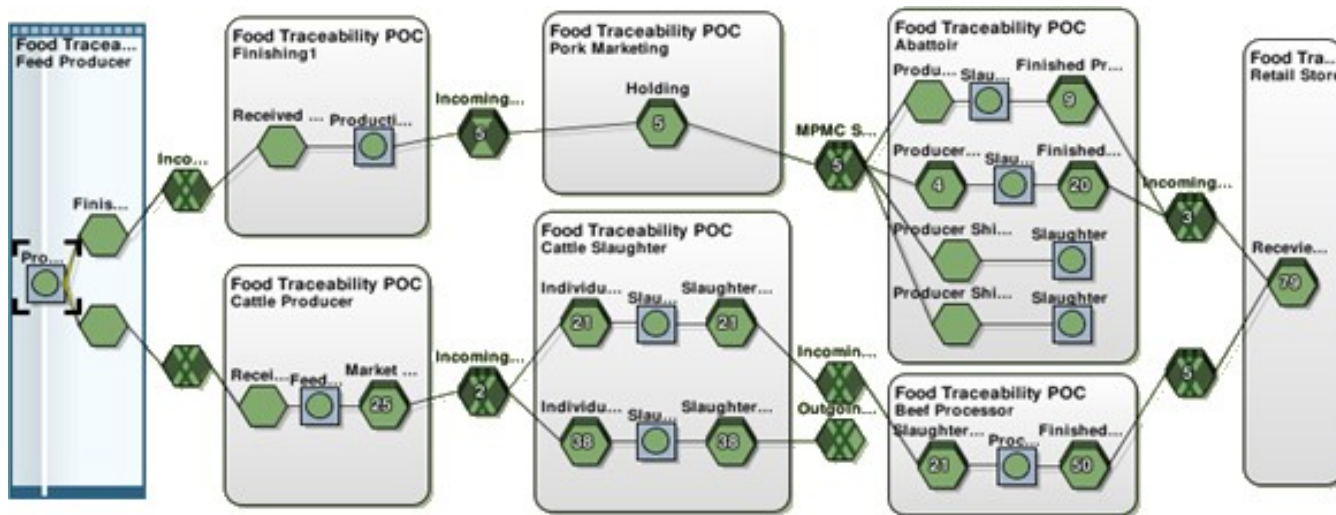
Food Tracea...
Feed Producer

Pro...

Finis...

Inco...

Food Traceability POC
Finishing1

Received ...

Producti...

Incoming...

5

Food Traceability POC
Pork Marketing

Holding

5

MPMC S...

5

Food Traceability POC
Abattoir

Produ...

Slau...

Finished Pr...

9

Producer...

Slau...

Finished...

4

20

Producer Shi...

Slaughter

Producer Shi...

Slaughter

Incoming...

3

Food Tra...
Retail Store

Recevie...

79

Food Traceability POC
Cattle Producer

Recei...

Feed...

Market ...

25

Incoming...

2

Food Traceability POC
Cattle Slaughter

Individu...

Slau...

Slaughter...

21

21

Individu...

Slau...

Slaughter...

38

38

Incomin...

Outgoin...

Food Traceability POC
Beef Processor

Slaughter...

Proc...

Finished...

21

50

5